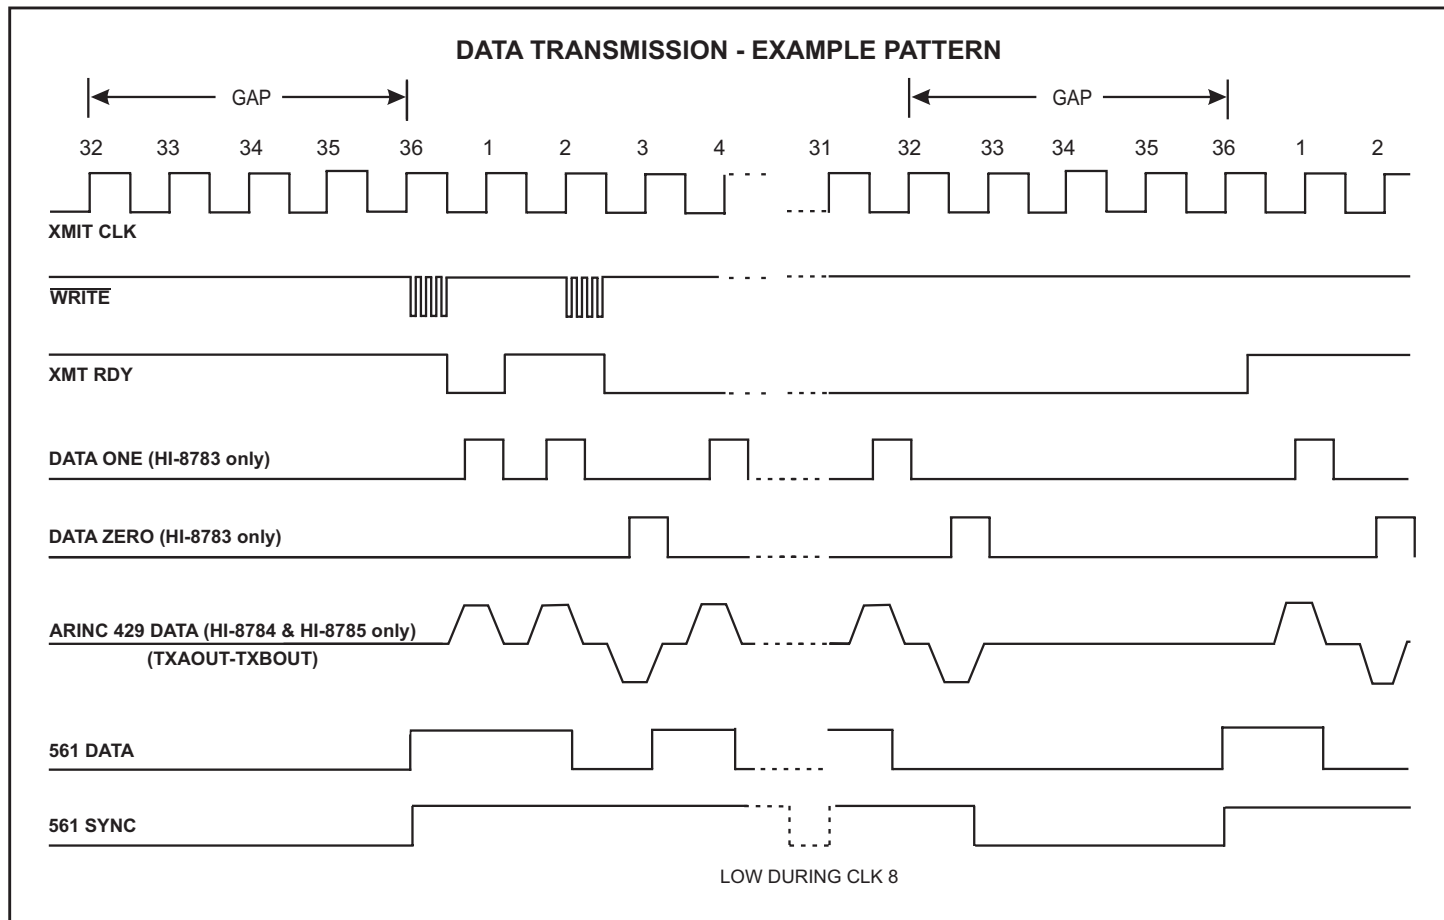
DATA TRANSMISSION - EXAMPLE PATTERN

GAP

GAP

32 33 34 35 36 1 2 3 4 31 32 33 34 35 36 1 2

XMIT CLK

$\overline{\text{WRITE}}$

XMT RDY

DATA ONE (HI-8783 only)

DATA ZERO (HI-8783 only)

ARINC 429 DATA (HI-8784 & HI-8785 only)
(TXAOUT-TXBOUT)

561 DATA

561 SYNC

LOW DURING CLK 8